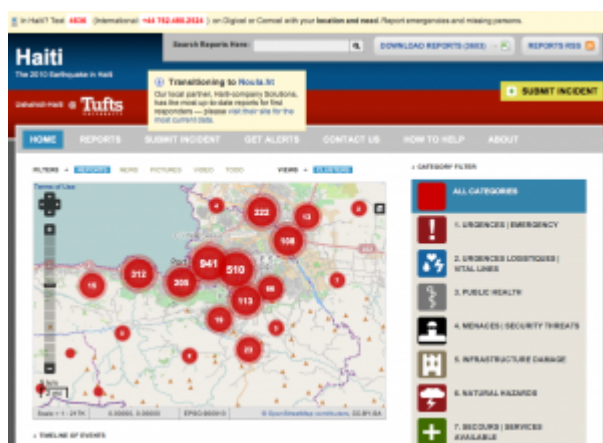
In Haiti? Text 4636 (International: +44 762.480.2524) on Digicel or Comcel with your location and need. Report emergencies and missing persons.

Haiti
The 2010 Earthquake in Haiti

Search Reports Here:
DOWNLOAD REPORTS (CSV)
REPORTS RSS

Transitioning to Noula.ht
Our local partner, Haiti-company Solutions, has the most up to date reports for first responders — please visit their site for the most current data.

Ushahidi-Haiti @ Tufts UNIVERSITY

SUBMIT INCIDENT

HOME
REPORTS
SUBMIT INCIDENT
GET ALERTS
CONTACT US
HOW TO HELP
ABOUT

FILTERS
REPORTS
NEWS
PICTURES
VIDEO
TODO
VIEWS
CLUSTERS

Terms of Use

4
223
13
2
108
941
510
312
206
15
113
96
1
19
2
3
23

Scale = 1 : 2K
EPSG:900913
© OpenStreetMap contributors

CATEGORY FILTER
ALL CATEGORIES
1. URGENCES | EMERGENCY
2. URGENCES LOGISTIQUES | VITAL LINES
3. PUBLIC HEALTH
4. MENACES | SECURITY THREATS
5. INFRASTRUCTURE DAMAGE
6. NATURAL HAZARDS
7. SECOURS | SERVICES AVAILABLE

TIMELINE OF EVENTS